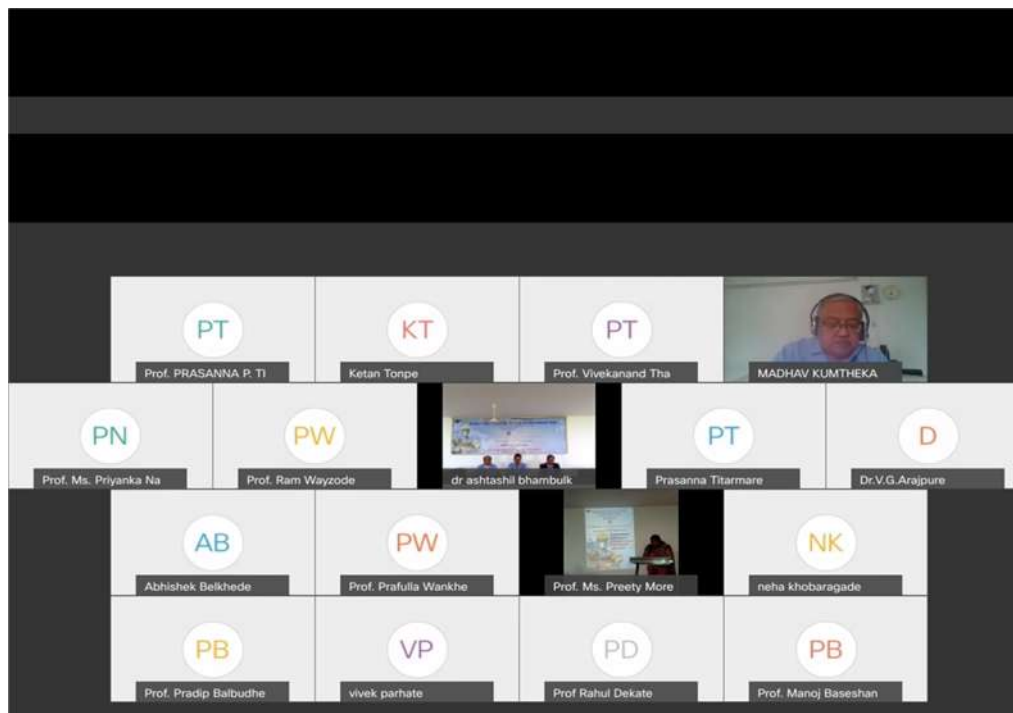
PT
Prof. PRASANNA P. TI

KT
Ketan Tonpe

PT
Prof. Vivekanand Tha

MADHAV KUMTHEKA

PN
Prof. Ms. Priyanka Na

PW
Prof. Ram Wayzode

dr ashtashil bhambulk

PT
Prasanna Titarmare

D
Dr.V.G.Arajpure

AB
Abhishek Belkhede

PW
Prof. Prafulla Wankhe

Prof. Ms. Preety More

NK
neha khobaragade

PB
Prof. Pradip Balbudhe

VP
vivek parhate

PD
Prof Rahul Dekate

PB
Prof. Manoj Baseshan